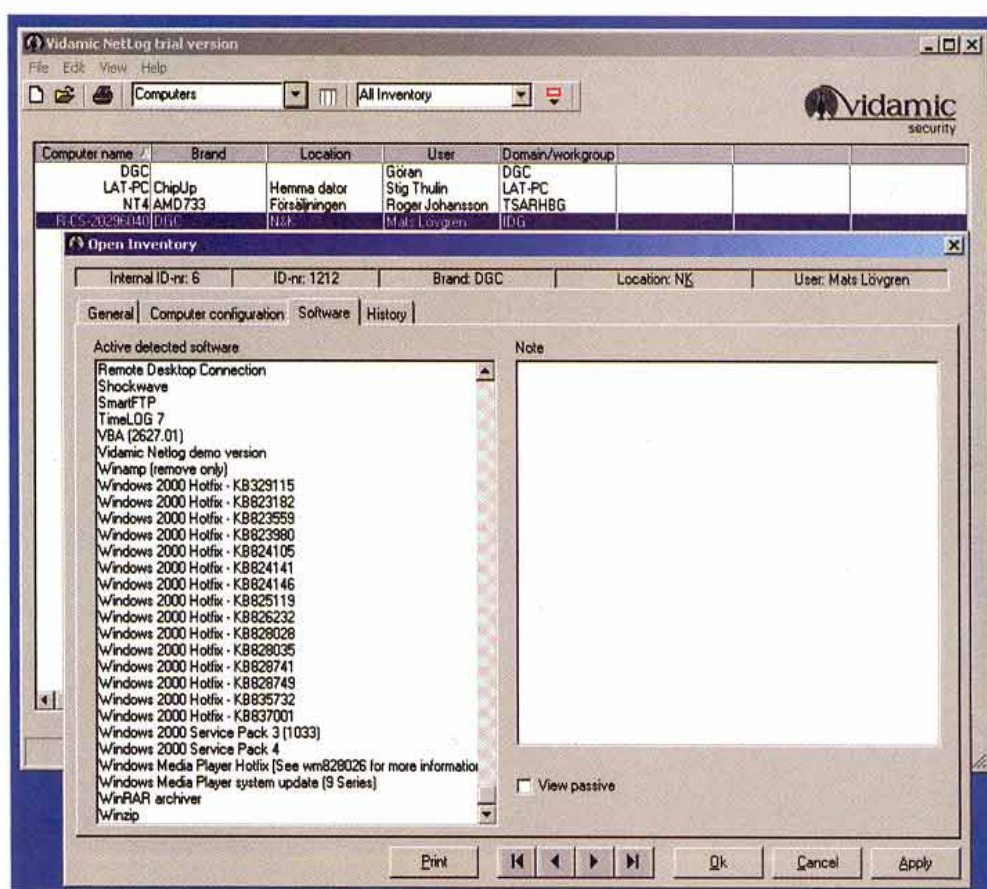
Vidamic NetLog trial version

File Edit View Help

Computers

All Inventory

Vidamic
security

| Computer name | Brand | Location | User | Domain/workgroup |
|---|---|---|---|---|
| DGC | | | Göran | DGC |
| LAT-PC | ChipUp | Hemma dator | Stig Thulin | LAT-PC |
| NT4 | AMD733 | Försäljningen | Roger Johansson | TSARHBG |
| R-CS-20296040 | DGC | N&K | Mats Lövgren | IDG |

Open Inventory

Internal ID-nr: 6 | ID-nr: 1212 | Brand: DGC | Location: NK | User: Mats Lövgren

General | Computer configuration | Software | History

Active detected software

Remote Desktop Connection
Shockwave
SmartFTP
TimeLOG 7
VBA (2627.01)
Vidamic Netlog demo version
Winamp (remove only)
Windows 2000 Hotfix - KB329115
Windows 2000 Hotfix - KB823182
Windows 2000 Hotfix - KB823559
Windows 2000 Hotfix - KB823980
Windows 2000 Hotfix - KB824105
Windows 2000 Hotfix - KB824141
Windows 2000 Hotfix - KB824146
Windows 2000 Hotfix - KB825119
Windows 2000 Hotfix - KB826232
Windows 2000 Hotfix - KB828028
Windows 2000 Hotfix - KB828035
Windows 2000 Hotfix - KB828741
Windows 2000 Hotfix - KB828749
Windows 2000 Hotfix - KB835732
Windows 2000 Hotfix - KB837001
Windows 2000 Service Pack 3 (1033)
Windows 2000 Service Pack 4
Windows Media Player Hotfix [See wm828026 for more informatio
Windows Media Player system update (9 Series)
WinRAR archiver
Winzip

Note

View passive

Print

Ok

Cancel

Apply